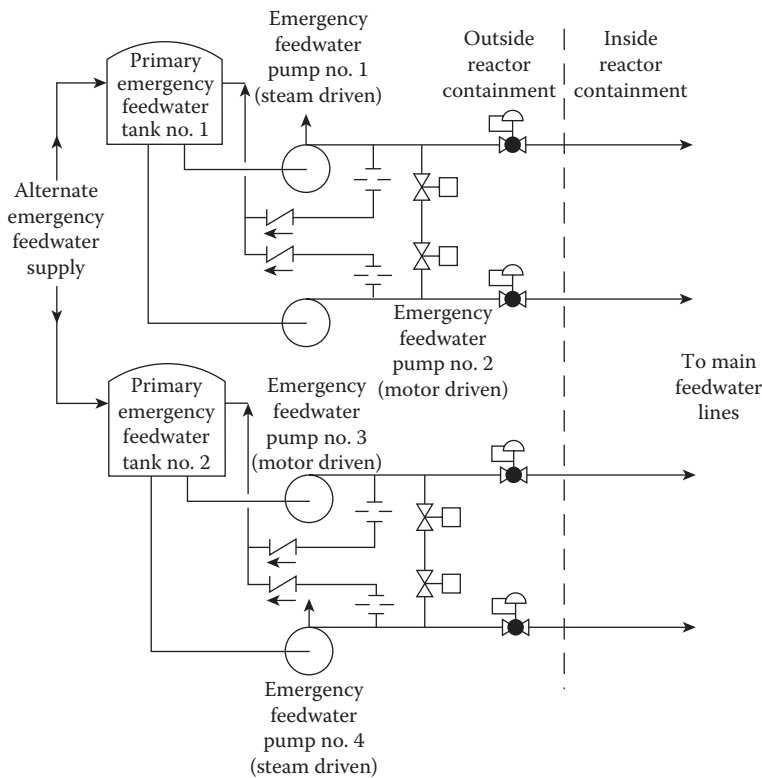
Emergency feedwater pump no. 1 (steam driven)

Outside reactor containment

Inside reactor containment

Primary emergency feedwater tank no. 1

Alternate emergency feedwater supply

Emergency feedwater pump no. 2 (motor driven)

To main feedwater lines

Primary emergency feedwater tank no. 2

Emergency feedwater pump no. 3 (motor driven)

Emergency feedwater pump no. 4 (steam driven)